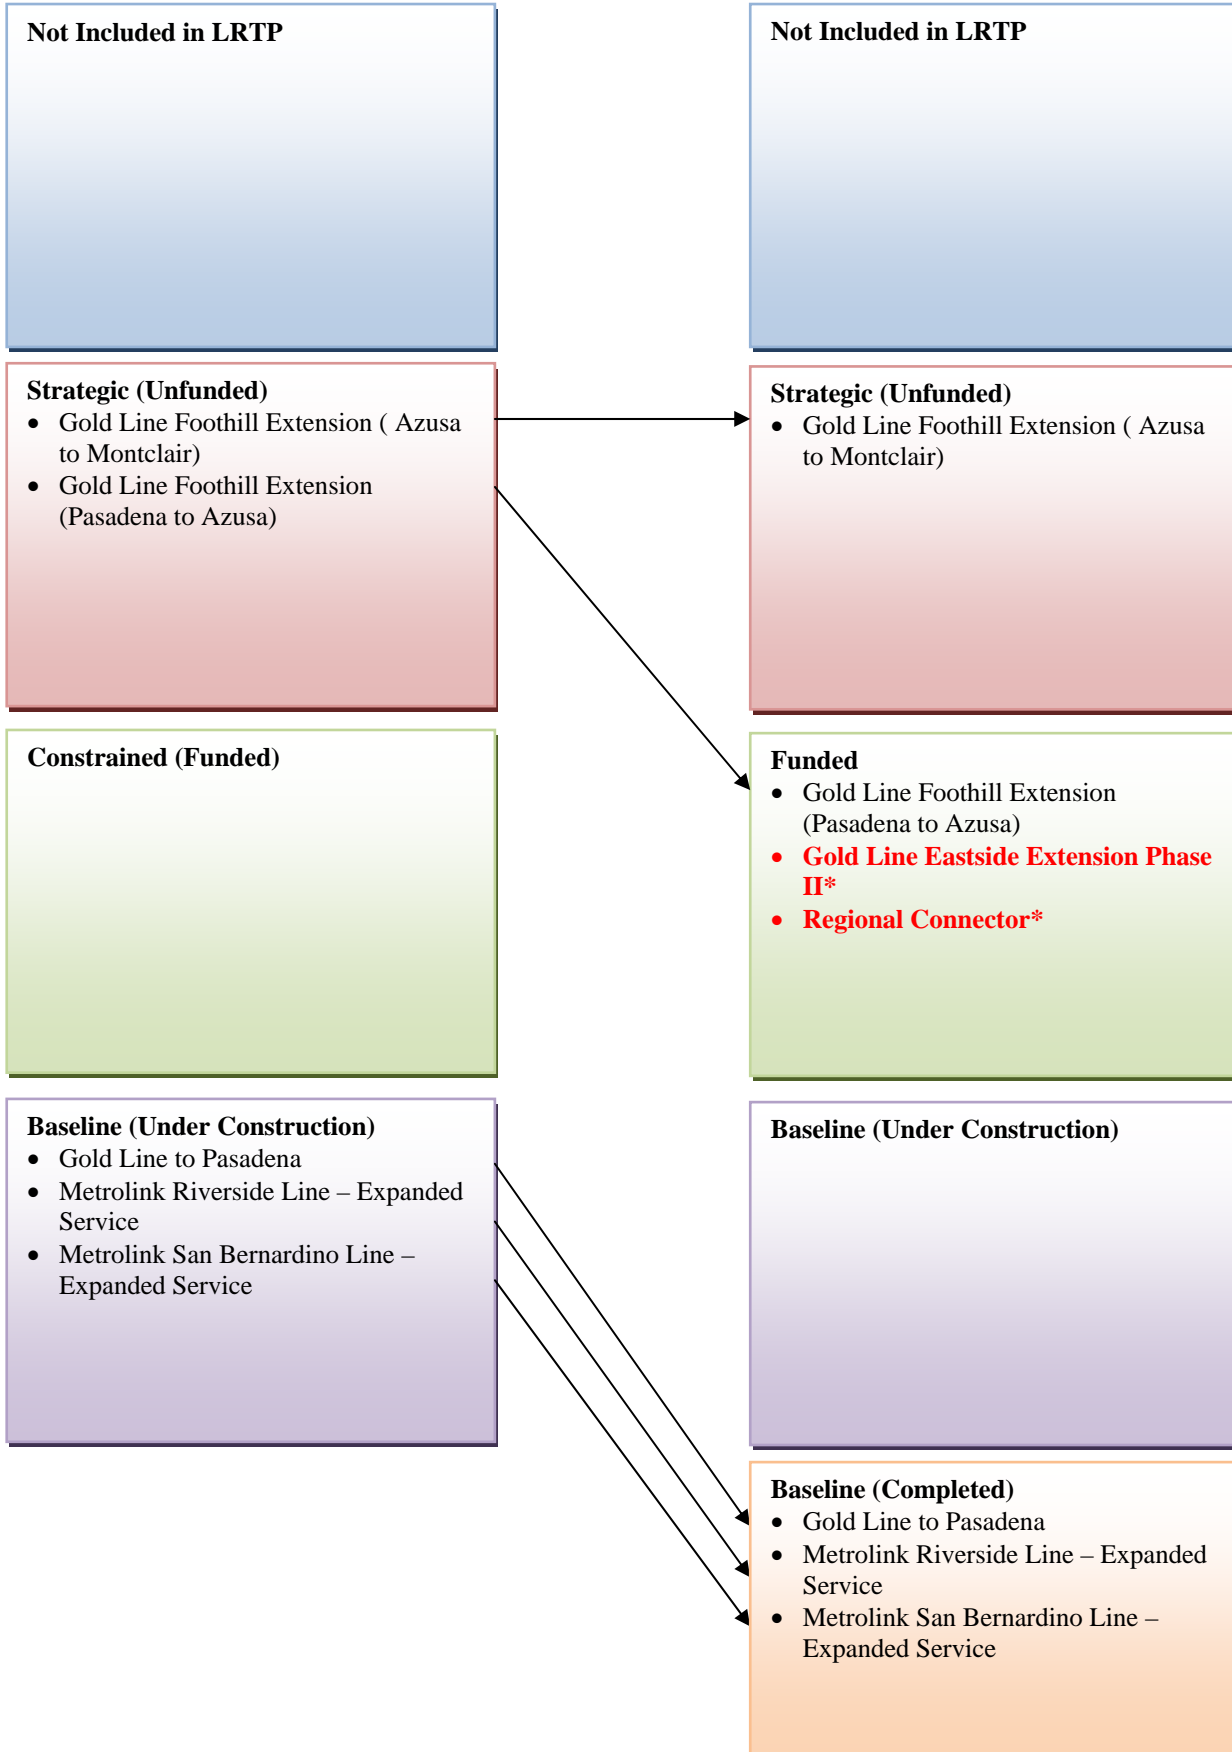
Not Included in LRTP

Strategic (Unfunded)
- Gold Line Foothill Extension ( Azusa to Montclair)
- Gold Line Foothill Extension (Pasadena to Azusa)

Constrained (Funded)

Baseline (Under Construction)
- Gold Line to Pasadena
- Metrolink Riverside Line – Expanded Service
- Metrolink San Bernardino Line – Expanded Service

Not Included in LRTP

Strategic (Unfunded)
- Gold Line Foothill Extension ( Azusa to Montclair)

Funded
- Gold Line Foothill Extension (Pasadena to Azusa)
- Gold Line Eastside Extension Phase II*
- Regional Connector*

Baseline (Under Construction)

Baseline (Completed)
- Gold Line to Pasadena
- Metrolink Riverside Line – Expanded Service
- Metrolink San Bernardino Line – Expanded Service